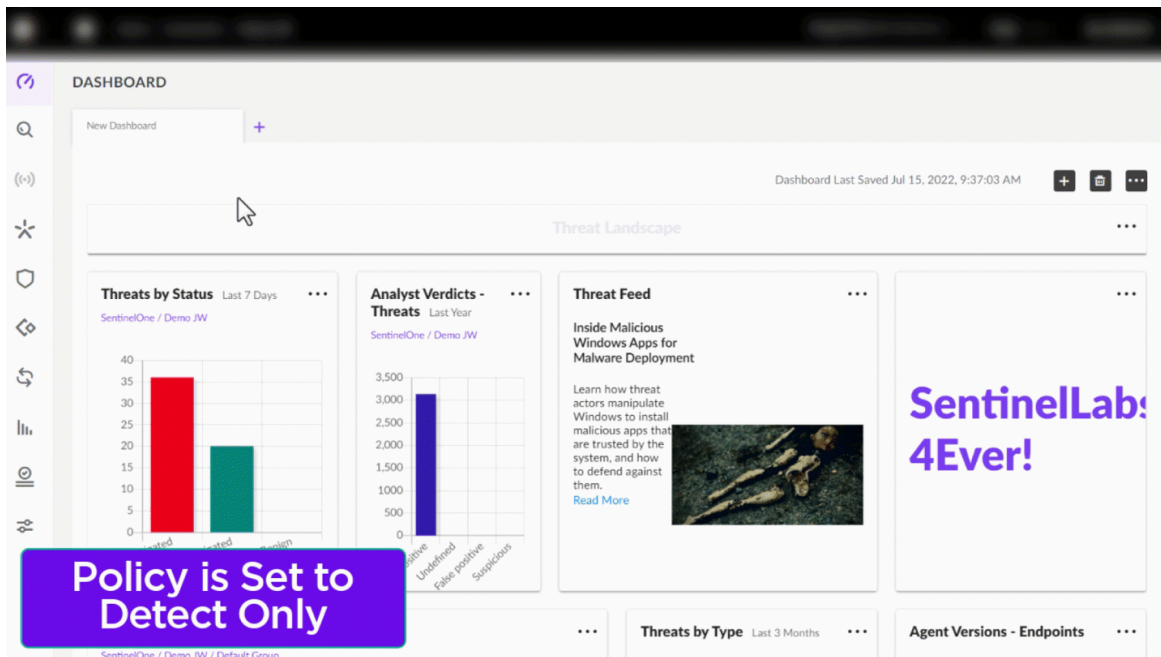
DASHBOARD

New Dashboard +

Dashboard Last Saved Jul 15, 2022, 9:37:03 AM

Threat Landscape

Threats by Status Last 7 Days
SentinelOne / Demo JW

40
35
30
25
20
15
10
5
0
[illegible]iated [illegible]iated Benign

Analyst Verdicts - Threats Last Year
SentinelOne / Demo JW

3,500
3,000
2,500
2,000
1,500
1,000
500
0
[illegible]sitive Undefined False positive Suspicious

Threat Feed

Inside Malicious Windows Apps for Malware Deployment

Learn how threat actors manipulate Windows to install malicious apps that are trusted by the system, and how to defend against them.
Read More

SentinelLabs 4Ever!

Policy is Set to Detect Only

SentinelOne / Demo JW / Default Group

Threats by Type Last 3 Months

Agent Versions - Endpoints